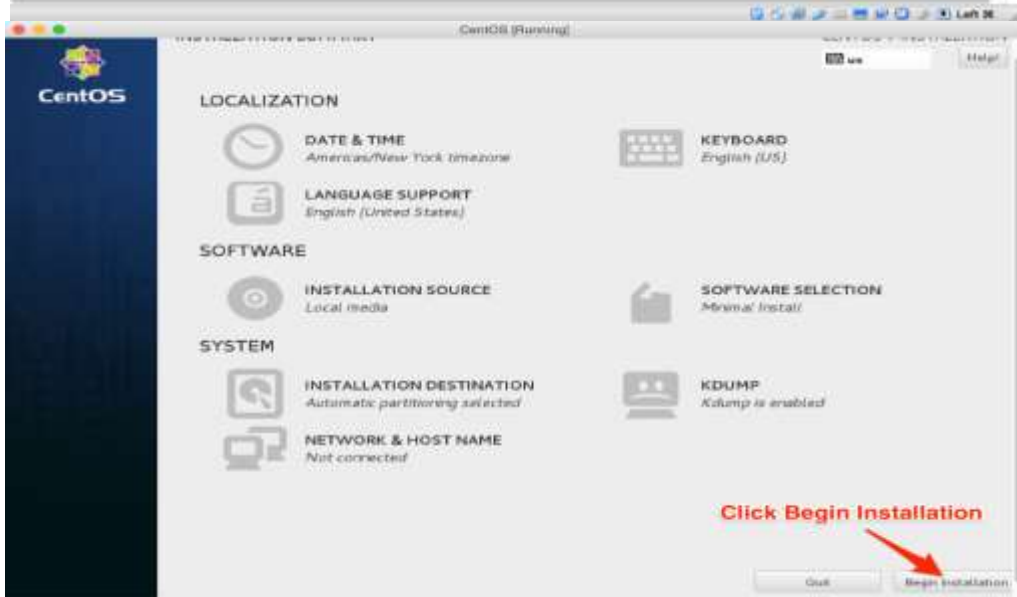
CentOS [Running]

Left ⌘

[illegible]

us

Help!

CentOS

LOCALIZATION

DATE & TIME
Americas/New York timezone

KEYBOARD
English (US)

LANGUAGE SUPPORT
English (United States)

SOFTWARE

INSTALLATION SOURCE
Local media

SOFTWARE SELECTION
Minimal Install

SYSTEM

INSTALLATION DESTINATION
Automatic partitioning selected

KDUMP
Kdump is enabled

NETWORK & HOST NAME
Not connected

Click Begin Installation

Quit

Begin Installation